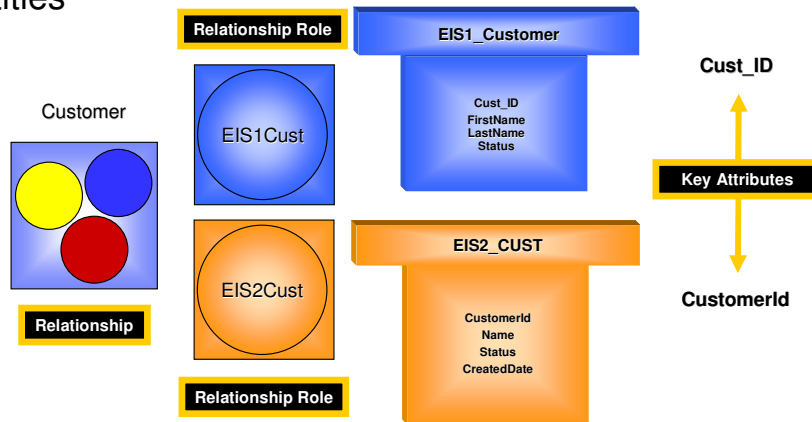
ities

Relationship Role

EIS1_Customer

Cust_ID

Customer

EIS1Cust

Cust_ID
FirstName
LastName
Status

Key Attributes

EIS2_CUST

EIS2Cust

CustomerId

Relationship

CustomerId
Name
Status
CreatedDate

Relationship Role